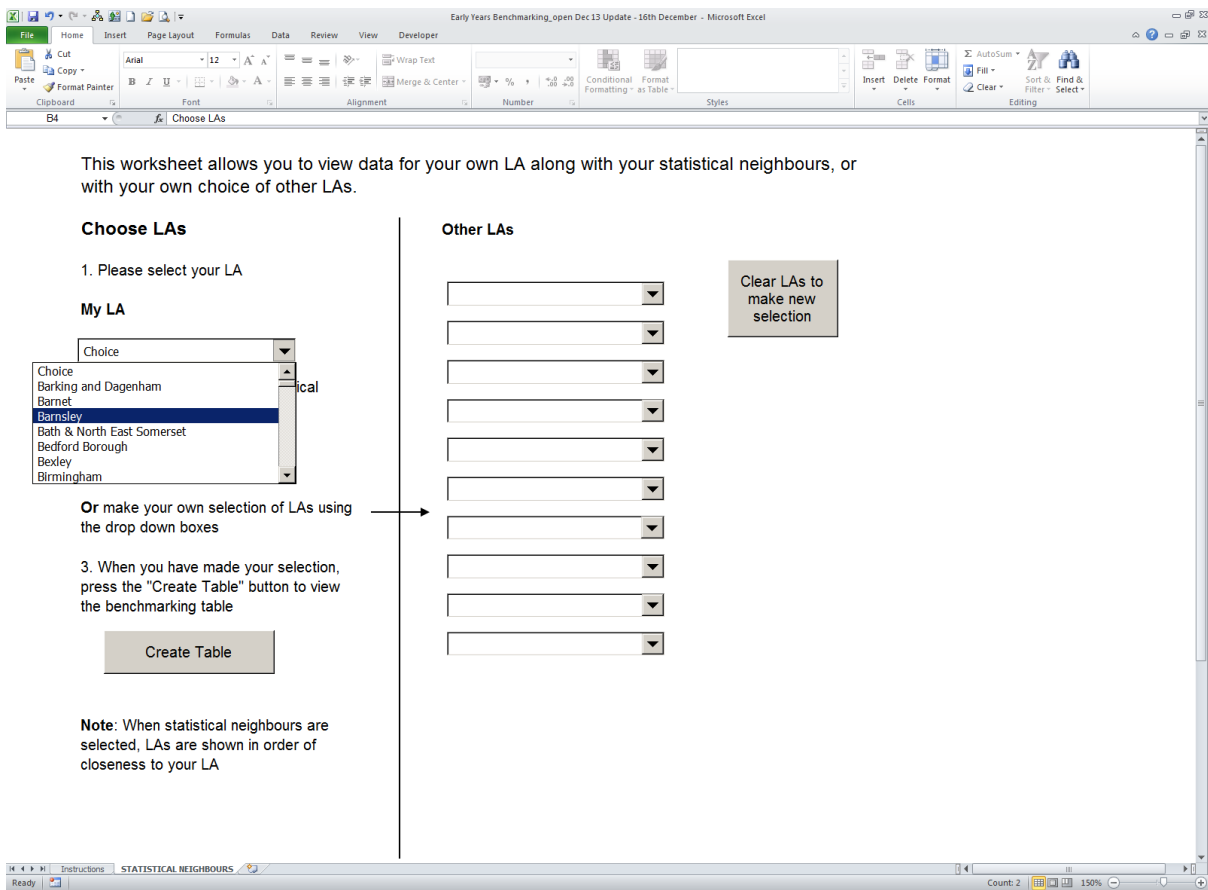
Early Years Benchmarking_open Dec 13 Update - 16th December - Microsoft Excel

File Home Insert Page Layout Formulas Data Review View Developer

Cut
Copy
Paste
Format Painter
Clipboard

Arial 12
Font

Wrap Text
Merge & Center
Alignment

Number

Conditional Formatting
Format as Table
Styles

Insert Delete Format
Cells

AutoSum
Fill
Clear
Sort & Filter
Find & Select
Editing

B4 $f_x$ Choose LAs

This worksheet allows you to view data for your own LA along with your statistical neighbours, or with your own choice of other LAs.

Choose LAs

1. Please select your LA

My LA

Choice

Choice
Barking and Dagenham
Barnet
Barnsley
Bath & North East Somerset
Bedford Borough
Bexley
Birmingham

ical

Or make your own selection of LAs using the drop down boxes

3. When you have made your selection, press the "Create Table" button to view the benchmarking table

Create Table

Note: When statistical neighbours are selected, LAs are shown in order of closeness to your LA

Other LAs

Clear LAs to make new selection

Instructions STATISTICAL NEIGHBOURS

Ready Count: 2 150%